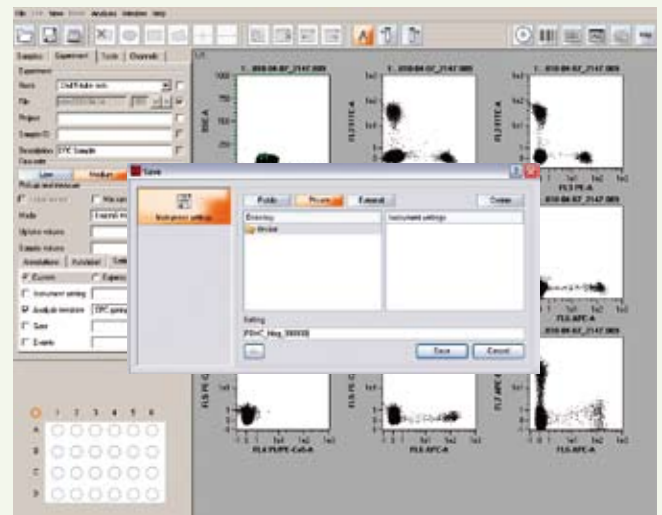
File Edit View Gate Analysis Window Help

Samples Experiment Tools Channels

Experiment

Name

File

Project

Sample ID

Description DPC Sample

Low Medium

Pickup and measure

Mode

Uptake volume

Sample volume

Annotations Analysis

Current

Instrument setting

Analysis template

Save

Events

1 2 3 4 5 6

A

B

C

D

1 - 010-08-07_2147.005

SSC-A

FL1 FITC-A

FL2 PE-A

FL5 APC-A

Save

Instrument settings

Public Private External Delete

Directory Instrument settings

Global

Setting

PBMC_Meg_280008

...

Save Cancel

FL3 PE-Cy5

FL4 PE-Cy7-A

FL4 PerCP-Cy5.5-A

FL5 APC-A

FL7 APC-A